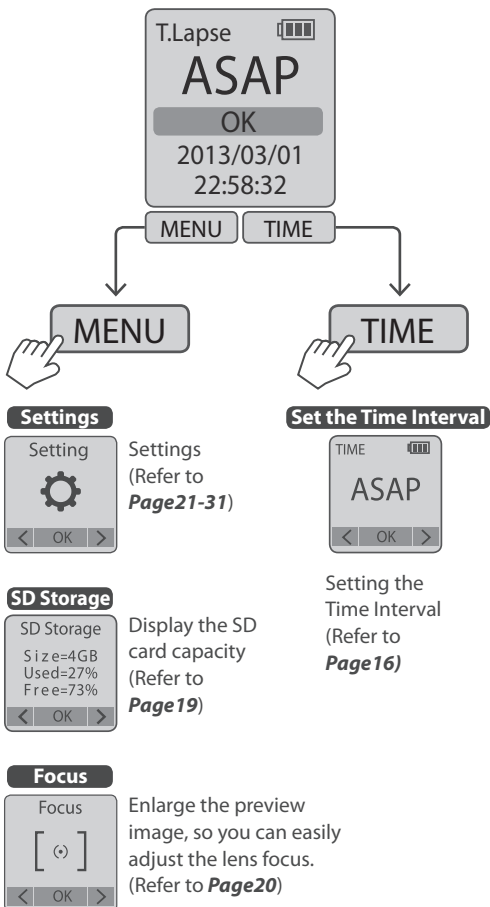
T.Lapse
ASAP
OK
2013/03/01
22:58:32

MENU TIME

MENU

TIME

Settings

Setting

< OK >

Settings (Refer to ***Page21-31***)

Set the Time Interval

TIME

ASAP

< OK >

Setting the Time Interval (Refer to ***Page16)***

SD Storage

SD Storage
Size=4GB
Used=27%
Free=73%

< OK >

Display the SD card capacity (Refer to ***Page19***)

Focus

Focus

[ (•) ]

< OK >

Enlarge the preview image, so you can easily adjust the lens focus. (Refer to ***Page20***)